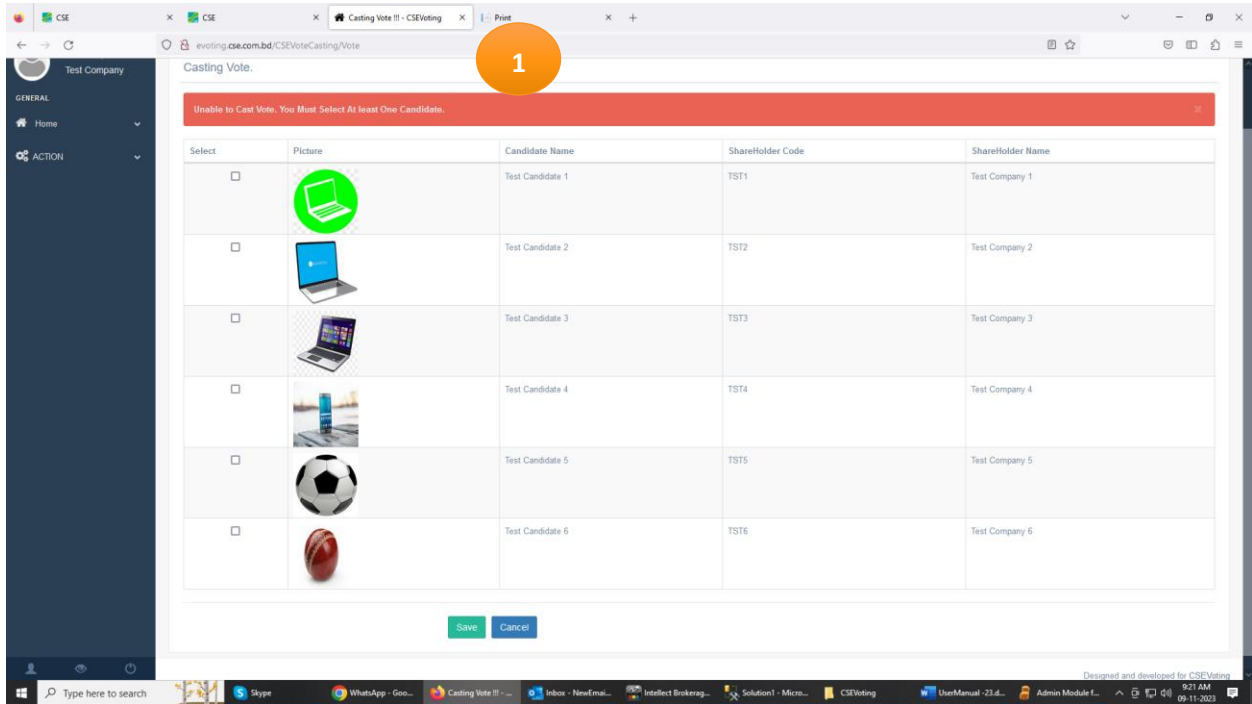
CSE
CSE
Casting Vote !!! - CSEVoting
Print

evoting.cse.com.bd/CSEVoteCasting/Vote

1

Test Company

GENERAL

Home

ACTION

Casting Vote.

Unable to Cast Vote. You Must Select At least One Candidate.

×

| Select | Picture | Candidate Name | ShareHolder Code | ShareHolder Name |
|---|---|---|---|---|
| ☐ | | Test Candidate 1 | TST1 | Test Company 1 |
| ☐ | | Test Candidate 2 | TST2 | Test Company 2 |
| ☐ | | Test Candidate 3 | TST3 | Test Company 3 |
| ☐ | | Test Candidate 4 | TST4 | Test Company 4 |
| ☐ | | Test Candidate 5 | TST5 | Test Company 5 |
| ☐ | | Test Candidate 6 | TST6 | Test Company 6 |

Save Cancel

Designed and developed for CSEVoting

Type here to search
Skype
WhatsApp - Goo...
Casting Vote !!! - ...
Inbox - NewEmai...
Intellect Brokerag...
Solution1 - Micro...
CSEVoting
UserManual -23.d...
Admin Module f...
9:21 AM
09-11-2023